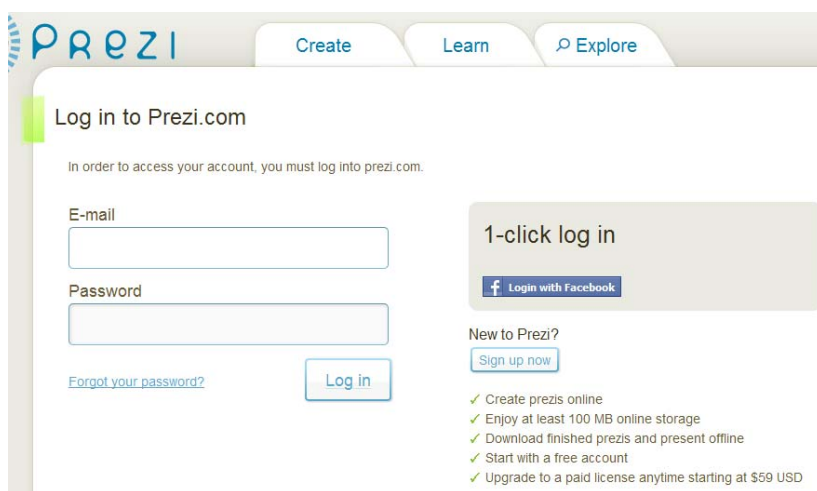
PREZI

Create

Learn

Explore

Log in to Prezi.com

In order to access your account, you must log into prezi.com.

E-mail

Password

Forgot your password?

Log in

1-click log in

f Login with Facebook

New to Prezi?

Sign up now

✓ Create prezis online
✓ Enjoy at least 100 MB online storage
✓ Download finished prezis and present offline
✓ Start with a free account
✓ Upgrade to a paid license anytime starting at $59 USD